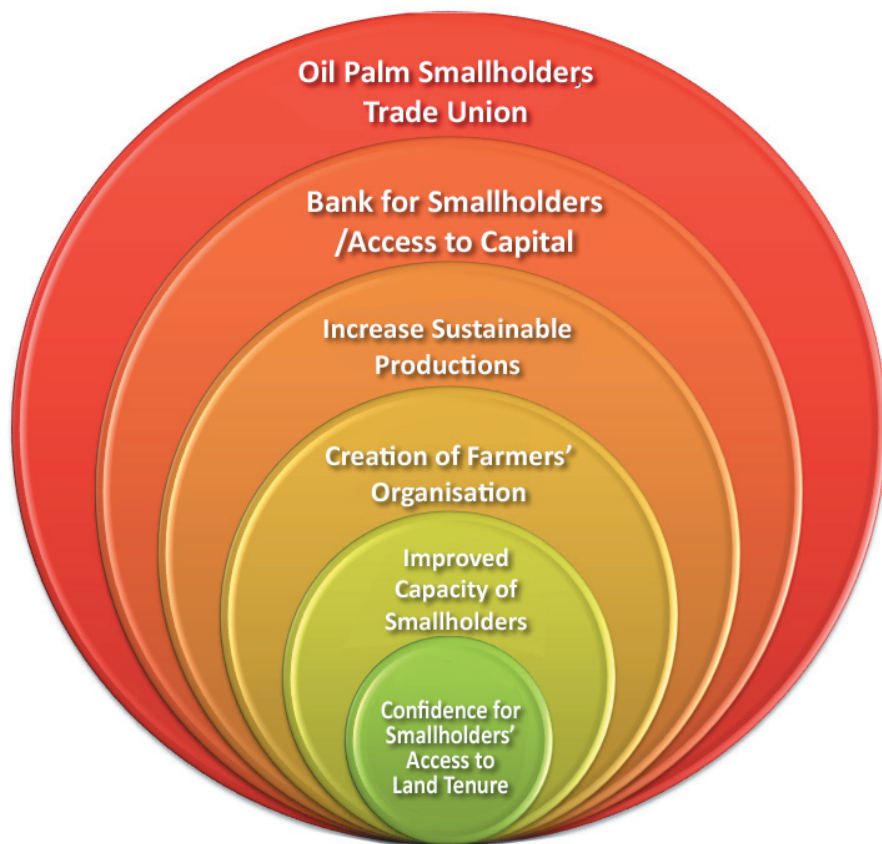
Oil Palm Smallholders
Trade Union

Bank for Smallholders
/Access to Capital

Increase Sustainable
Productions

Creation of Farmers'
Organisation

Improved
Capacity of
Smallholders

Confidence for
Smallholders'
Access to
Land Tenure